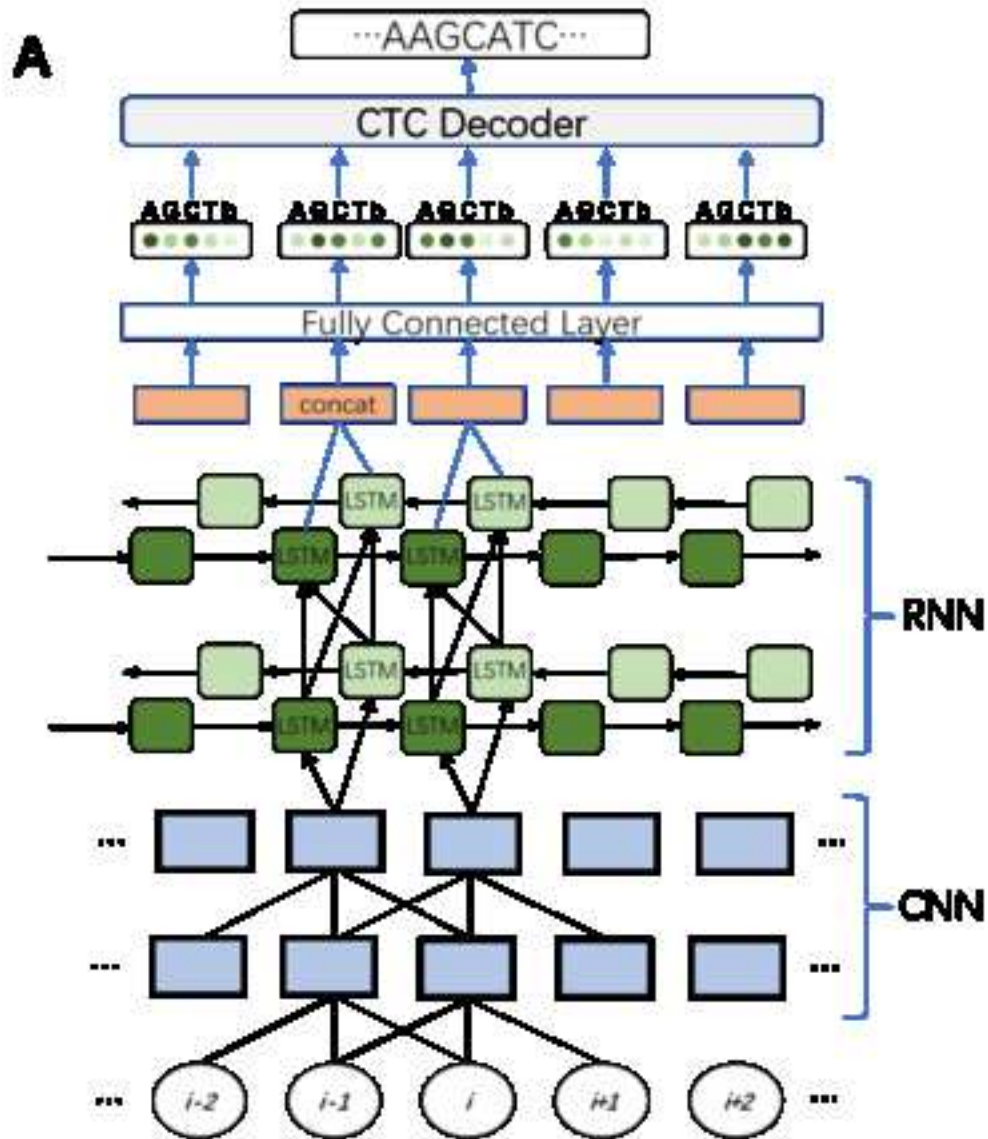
A

···AAGCATC···

CTC Decoder

AGCTb AGCTb AGCTb AGCTb AGCTb

Fully Connected Layer

concat

LSTM LSTM

LSTM LSTM

RNN

LSTM LSTM

LSTM LSTM

··· ···

CNN

··· ···

··· $i-2$ $i-1$ $i$ $i+1$ $i+2$ ···